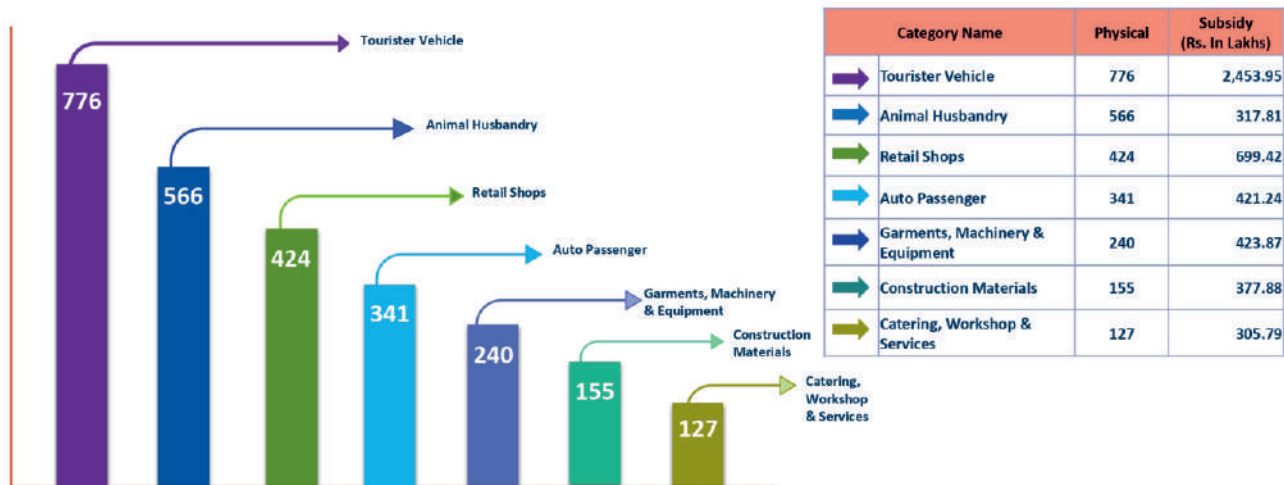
776
Tourister Vehicle
566
Animal Husbandry
424
Retail Shops
341
Auto Passenger
240
Garments, Machinery & Equipment
155
Construction Materials
127
Catering, Workshop & Services

| Category Name | Physical | Subsidy (Rs. In Lakhs) |
|---|---|---|
| Tourister Vehicle | 776 | 2,453.95 |
| Animal Husbandry | 566 | 317.81 |
| Retail Shops | 424 | 699.42 |
| Auto Passenger | 341 | 421.24 |
| Garments, Machinery & Equipment | 240 | 423.87 |
| Construction Materials | 155 | 377.88 |
| Catering, Workshop & Services | 127 | 305.79 |